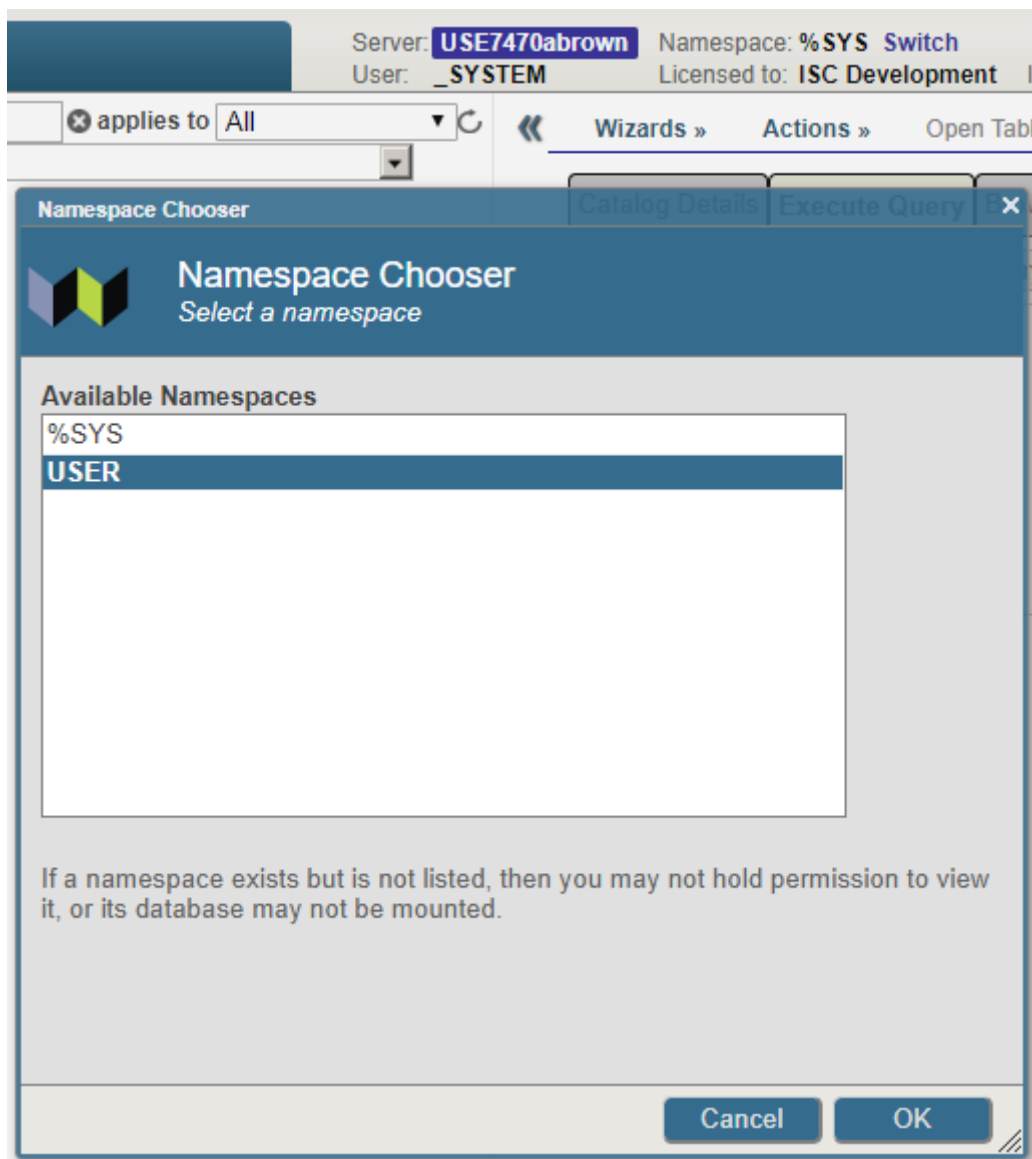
Server: USE7470abrown
User: _SYSTEM

Namespace: %SYS Switch
Licensed to: ISC Development

applies to All

« Wizards » Actions » Open Tabl

Catalog Details Execute Query

Namespace Chooser

Namespace Chooser
Select a namespace

Available Namespaces
%SYS
USER

If a namespace exists but is not listed, then you may not hold permission to view it, or its database may not be mounted.

Cancel OK